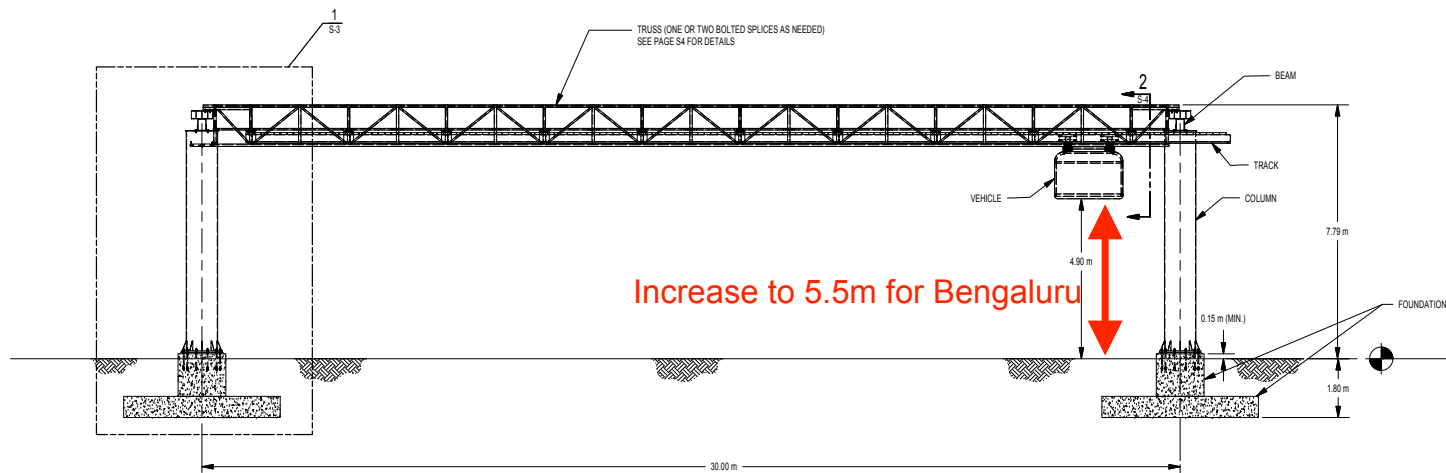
1
S-3

TRUSS (ONE OR TWO BOLTED SPLICES AS NEEDED)
SEE PAGE S4 FOR DETAILS

2
S-4

BEAM

TRACK

VEHICLE

COLUMN

7.79 m

4.90 m

Increase to 5.5m for Bengaluru

FOUNDATION

0.15 m (MIN.)

1.80 m

30.00 m